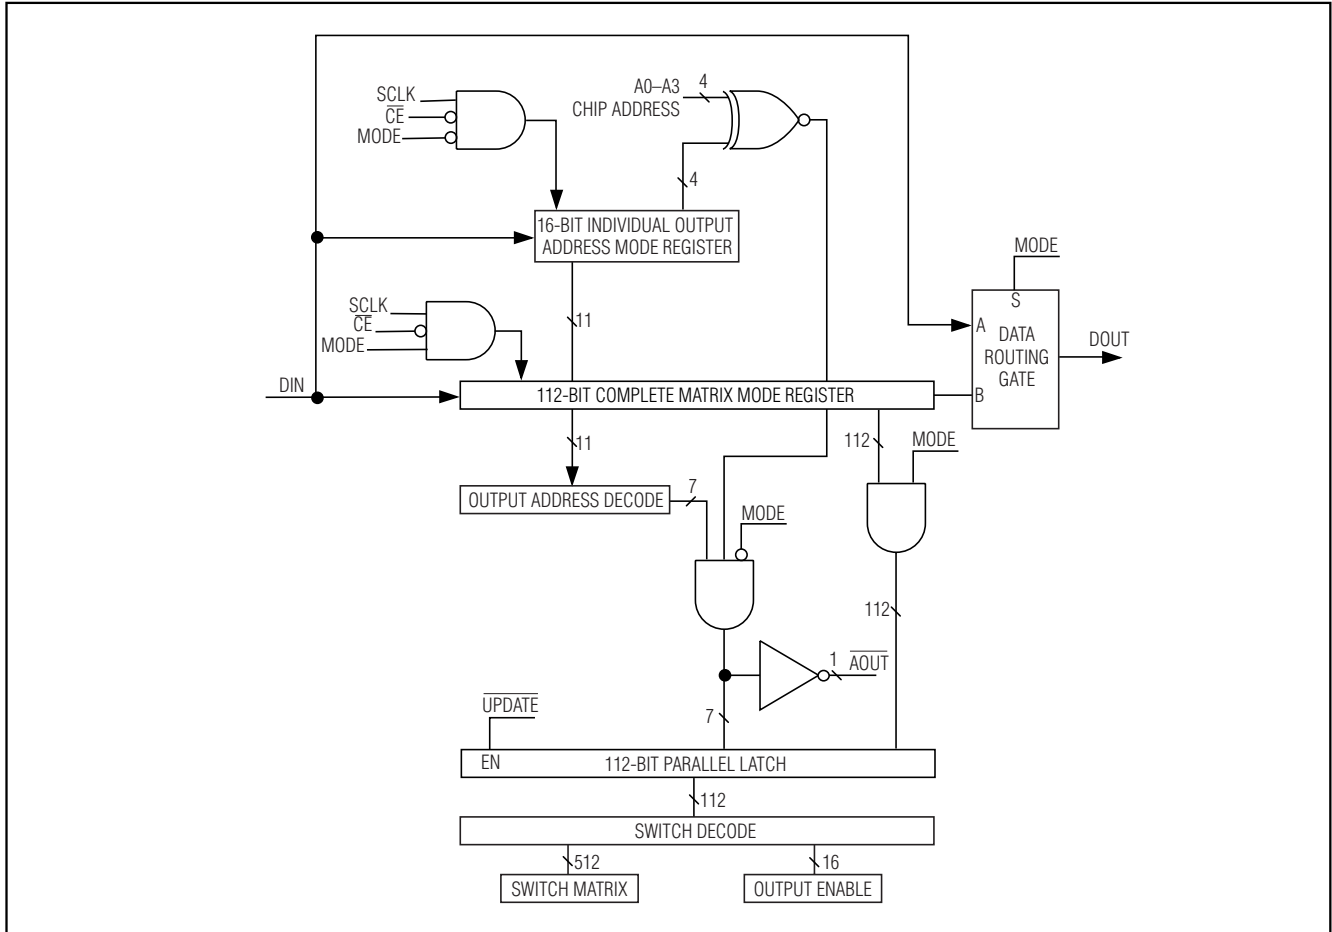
SCLK
$\overline{CE}$
MODE

A0–A3
CHIP ADDRESS
4

4

16-BIT INDIVIDUAL OUTPUT ADDRESS MODE REGISTER

MODE
S
A
DATA ROUTING GATE
DOUT
B

SCLK
$\overline{CE}$
MODE

11

DIN

112-BIT COMPLETE MATRIX MODE REGISTER

11
112
MODE

OUTPUT ADDRESS DECODE
7
MODE

112

1
$\overline{AOUT}$

$\overline{UPDATE}$
7

EN
112-BIT PARALLEL LATCH

112

SWITCH DECODE

512
16

SWITCH MATRIX
OUTPUT ENABLE